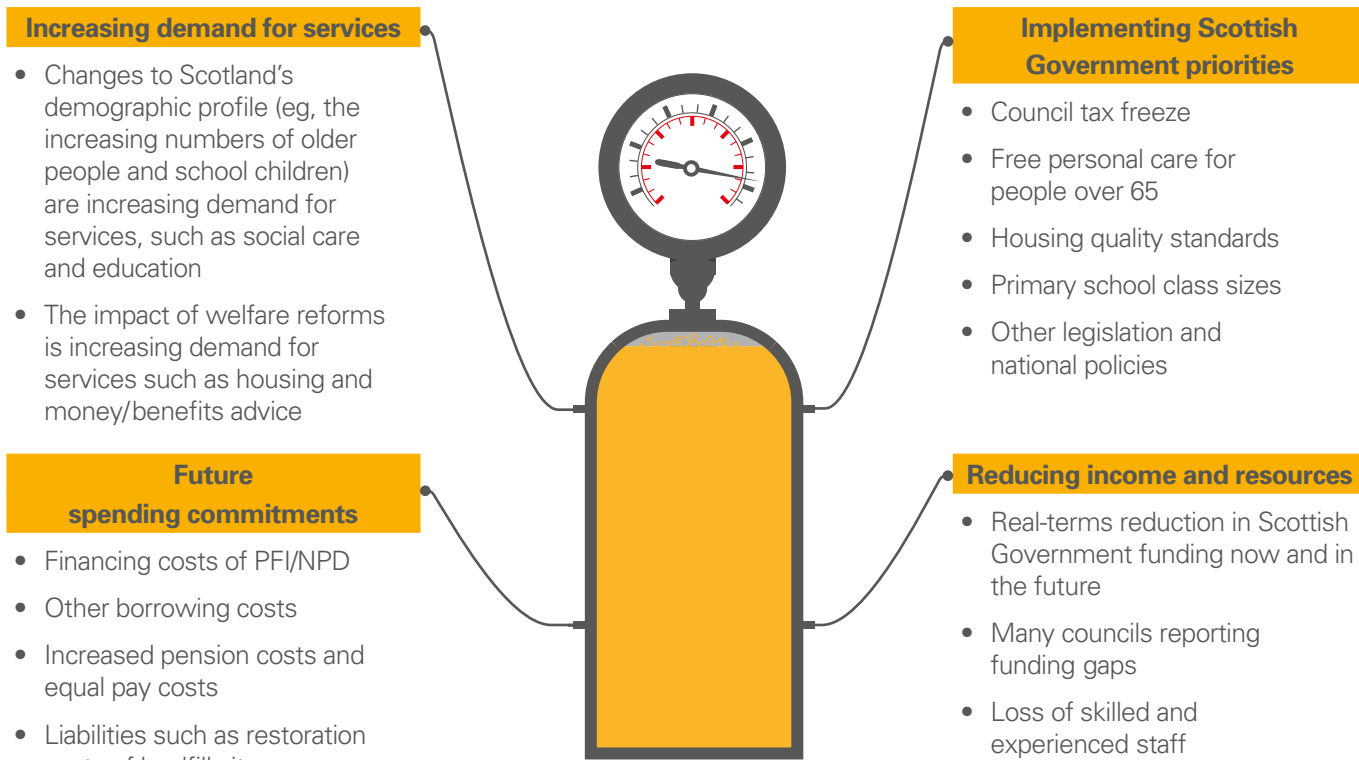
Increasing demand for services

- Changes to Scotland's demographic profile (eg, the increasing numbers of older people and school children) are increasing demand for services, such as social care and education
- The impact of welfare reforms is increasing demand for services such as housing and money/benefits advice

Future spending commitments

- Financing costs of PFI/NPD
- Other borrowing costs
- Increased pension costs and equal pay costs
- Liabilities such as restoration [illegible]

Implementing Scottish Government priorities

- Council tax freeze
- Free personal care for people over 65
- Housing quality standards
- Primary school class sizes
- Other legislation and national policies

Reducing income and resources

- Real-terms reduction in Scottish Government funding now and in the future
- Many councils reporting funding gaps
- Loss of skilled and experienced staff